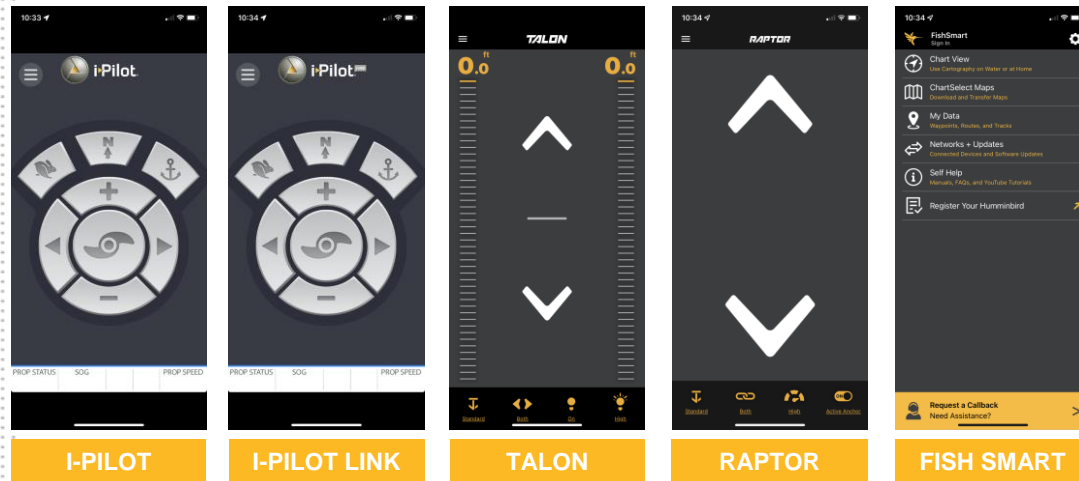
10:33

i-Pilot

N

PROP STATUS SOG PROP SPEED

I-PILOT

10:34

i-Pilot

N

PROP STATUS SOG PROP SPEED

I-PILOT LINK

TALON

0.0 ft

0.0 ft

Standard Both On High

TALON

10:34

RAPTOR

Standard Both High Active Anchor

RAPTOR

10:34

FishSmart
Sign In

Chart View
Use Cartography on Water or at Home

ChartSelect Maps
Download and Transfer Maps

My Data
Waypoints, Routes, and Tracks

Networks + Updates
Connected Devices and Software Updates

Self Help
Manuals, FAQs, and YouTube Tutorials

Register Your Humminbird

Request a Callback
Need Assistance?

FISH SMART